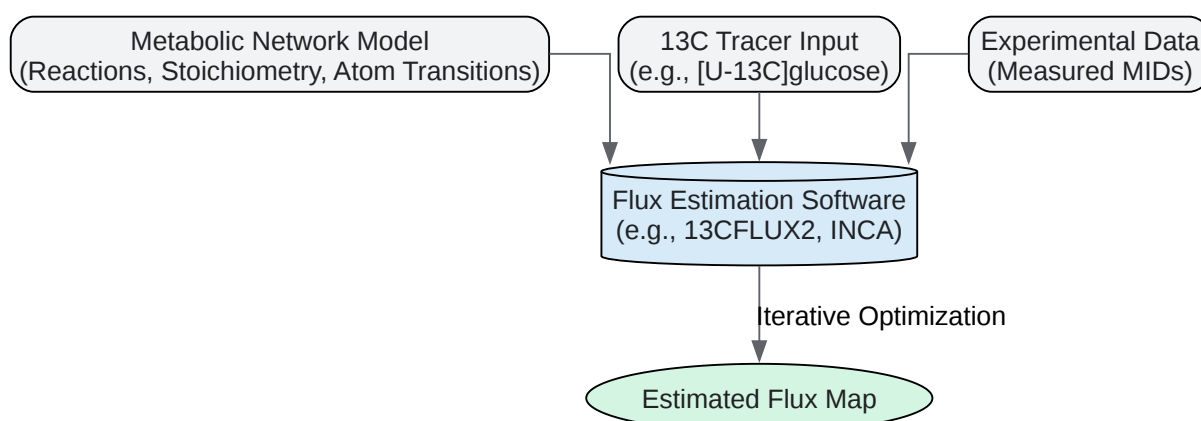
Metabolic Network Model
(Reactions, Stoichiometry, Atom Transitions)

13C Tracer Input
(e.g., [U-13C]glucose)

Experimental Data
(Measured MIDs)

Flux Estimation Software
(e.g., 13CFLUX2, INCA)

Iterative Optimization

Estimated Flux Map